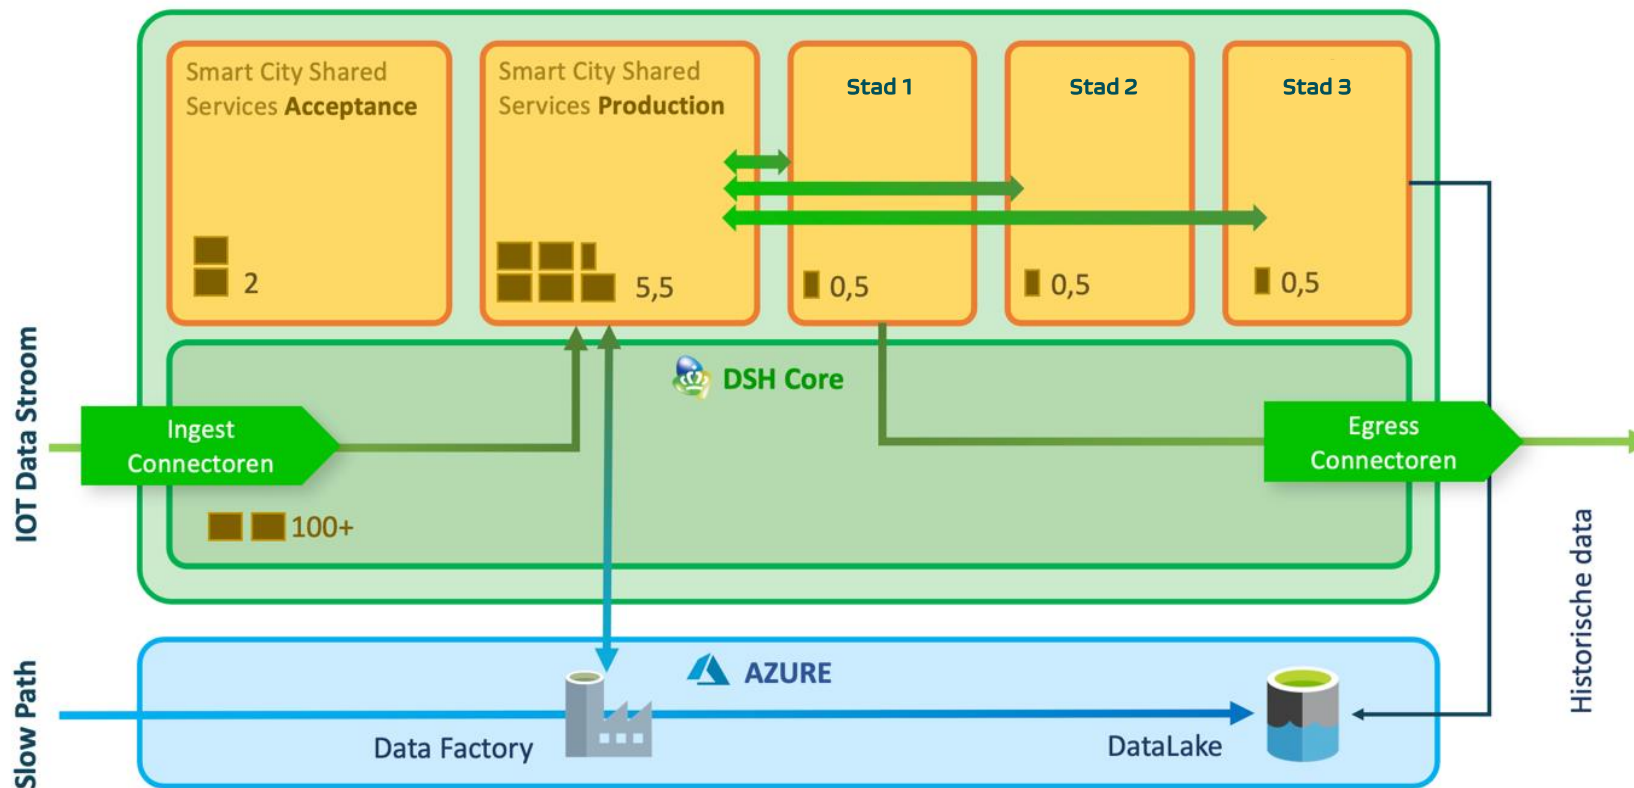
IOT Data Stroom

Smart City Shared Services Acceptance

2

Smart City Shared Services Production

5,5

Stad 1

0,5

Stad 2

0,5

Stad 3

0,5

DSH Core

Ingest Connectoren

100+

Egress Connectoren

Historische data

Slow Path

AZURE

Data Factory

DataLake